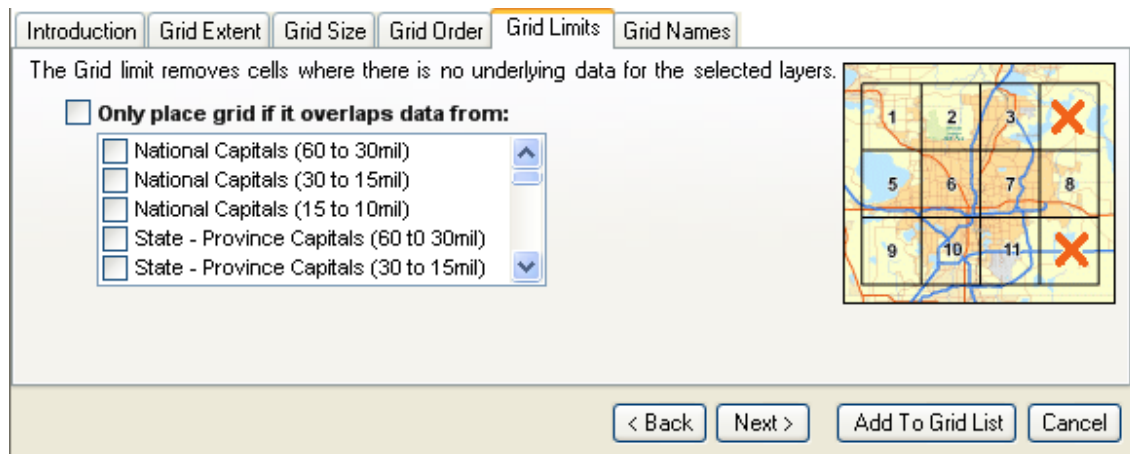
Introduction | Grid Extent | Grid Size | Grid Order | Grid Limits | Grid Names

The Grid limit removes cells where there is no underlying data for the selected layers.

Only place grid if it overlaps data from:

National Capitals (60 to 30mil)
National Capitals (30 to 15mil)
National Capitals (15 to 10mil)
State - Province Capitals (60 t0 30mil)
State - Province Capitals (30 to 15mil)

1 2 3 5 6 7 8 9 10 11

< Back | Next > | Add To Grid List | Cancel